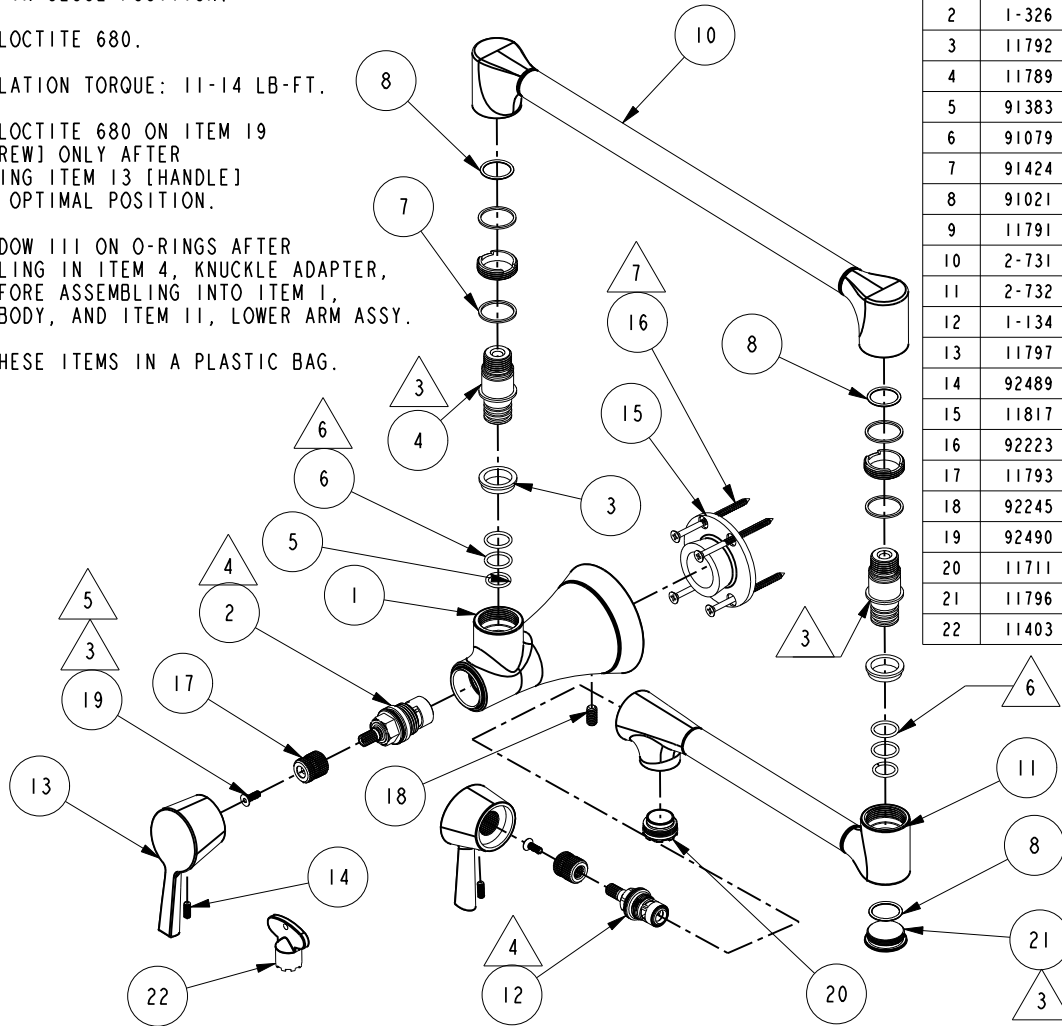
LOCTITE 680.

LATION TORQUE: 11-14 LB-FT.

LOCTITE 680 ON ITEM 19 REW] ONLY AFTER ING ITEM 13 [HANDLE] OPTIMAL POSITION.

DOW 111 ON O-RINGS AFTER LING IN ITEM 4, KNUCKLE ADAPTER, FORE ASSEMBLING INTO ITEM 1, BODY, AND ITEM 11, LOWER ARM ASSY.

HESE ITEMS IN A PLASTIC BAG.

| 2 | 1-326 |
|---|---|
| 3 | 11792 |
| 4 | 11789 |
| 5 | 91383 |
| 6 | 91079 |
| 7 | 91424 |
| 8 | 91021 |
| 9 | 11791 |
| 10 | 2-731 |
| 11 | 2-732 |
| 12 | 1-134 |
| 13 | 11797 |
| 14 | 92489 |
| 15 | 11817 |
| 16 | 92223 |
| 17 | 11793 |
| 18 | 92245 |
| 19 | 92490 |
| 20 | 11711 |
| 21 | 11796 |
| 22 | 11403 |

10
8
7
3
4
6
6
5
3
7
16
15
8
4
2
1
5
3
19
17
3
6
18
11
13
14
8
22
4
12
20
21
3